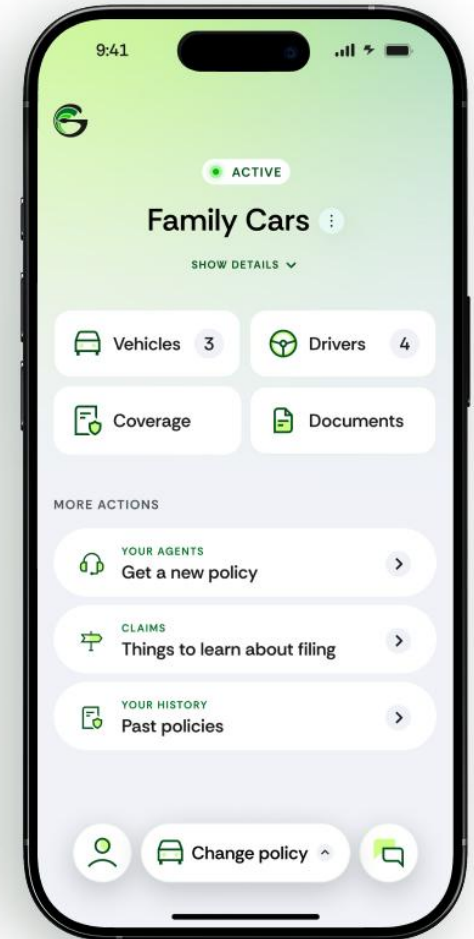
9:41

ACTIVE

Family Cars

SHOW DETAILS

Vehicles 3

Drivers 4

Coverage

Documents

MORE ACTIONS

YOUR AGENTS
Get a new policy

CLAIMS
Things to learn about filing

YOUR HISTORY
Past policies

Change policy